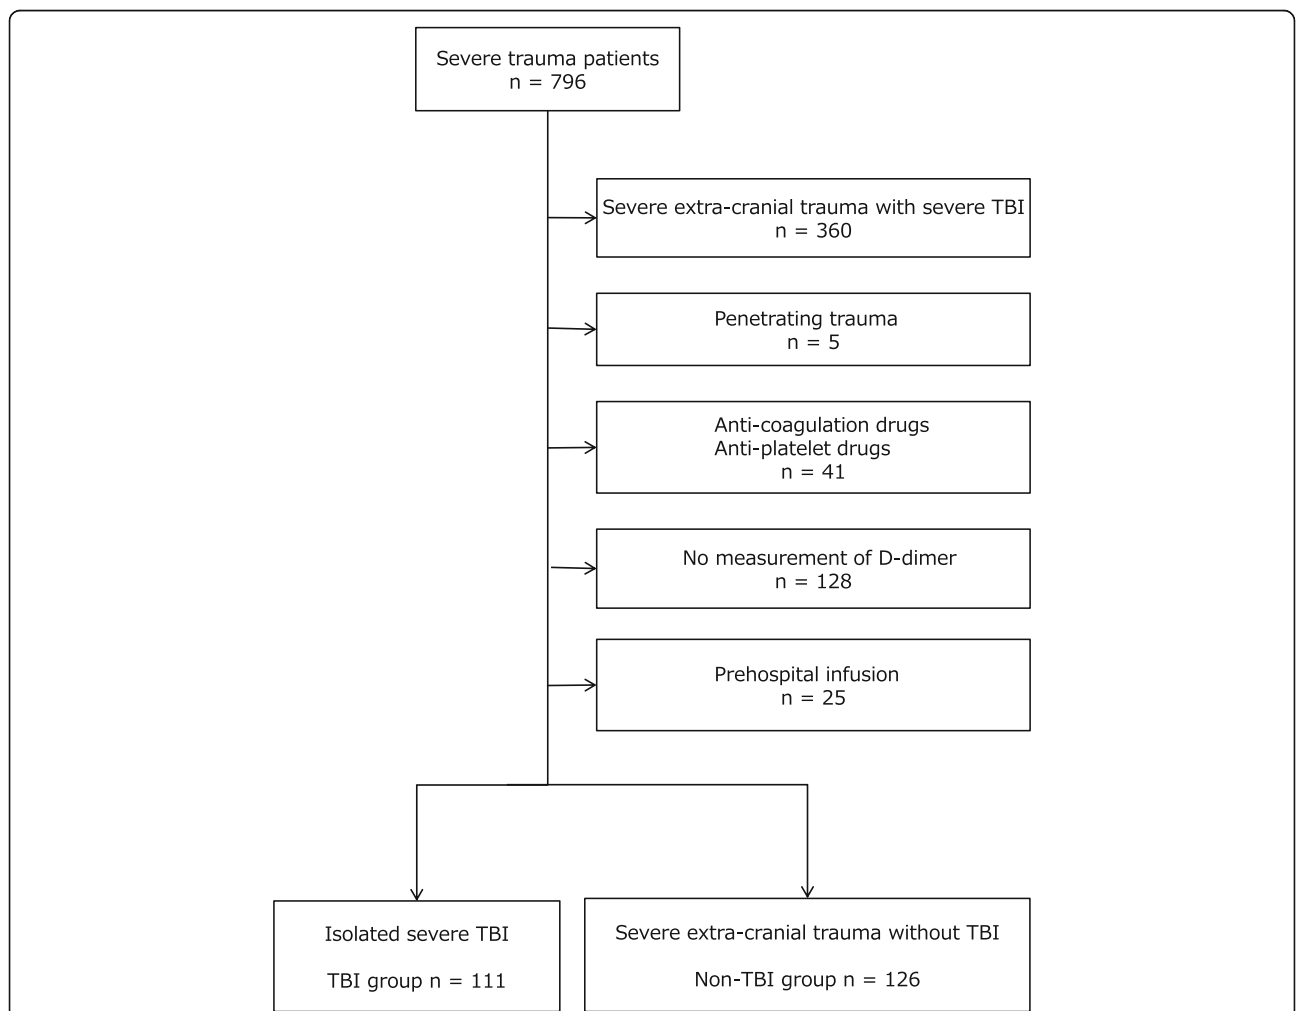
Severe trauma patients
n = 796

Severe extra-cranial trauma with severe TBI
n = 360

Penetrating trauma
n = 5

Anti-coagulation drugs
Anti-platelet drugs
n = 41

No measurement of D-dimer
n = 128

Prehospital infusion
n = 25

Isolated severe TBI

TBI group n = 111

Severe extra-cranial trauma without TBI

Non-TBI group n = 126